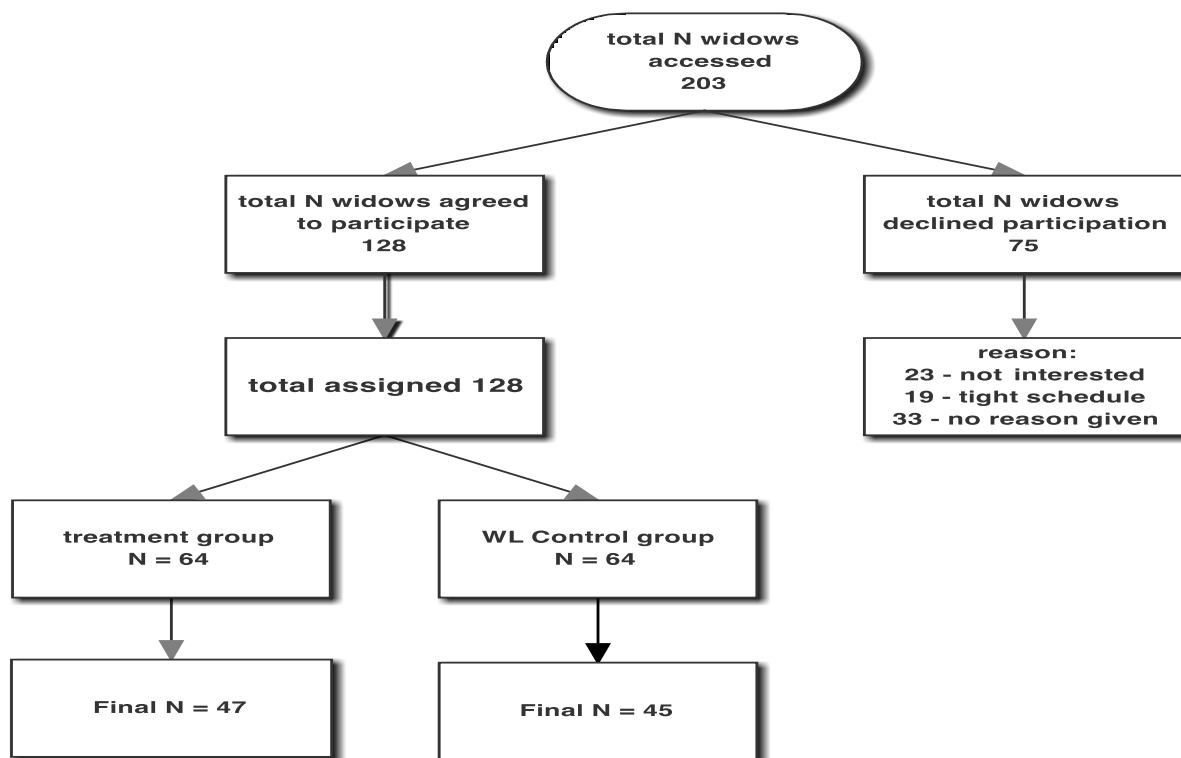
total N widows accessed
203

total N widows agreed to participate
128

total N widows declined participation
75

total assigned 128

reason:
23 - not interested
19 - tight schedule
33 - no reason given

treatment group
N = 64

WL Control group
N = 64

Final N = 47

Final N = 45